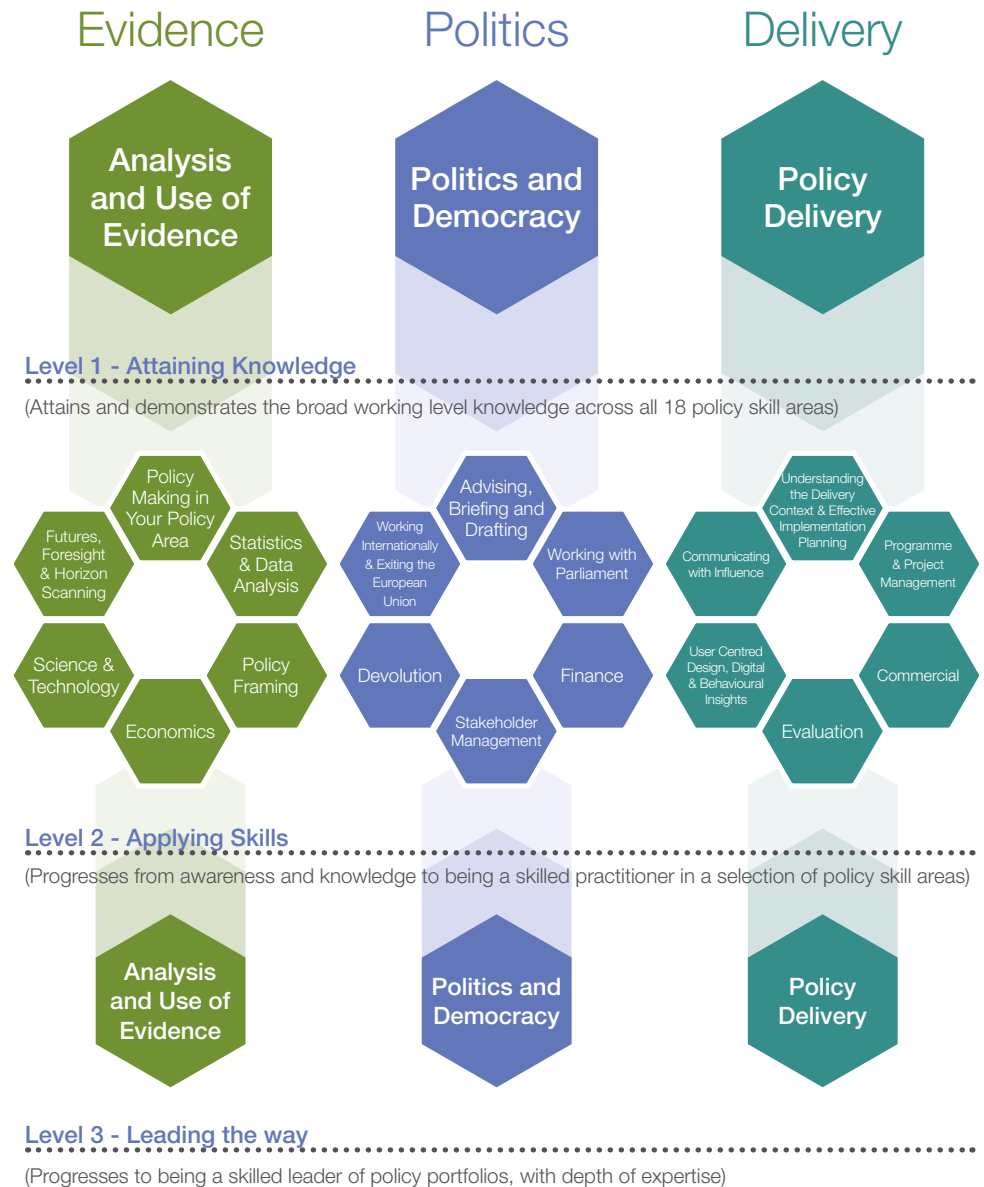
Evidence

Politics

Delivery

Analysis and Use of Evidence

Politics and Democracy

Policy Delivery

Level 1 - Attaining Knowledge

(Attains and demonstrates the broad working level knowledge across all 18 policy skill areas)

Policy Making in Your Policy Area

Futures, Foresight & Horizon Scanning

Statistics & Data Analysis

Science & Technology

Policy Framing

Economics

Advising, Briefing and Drafting

Working Internationally & Exiting the European Union

Working with Parliament

Devolution

Finance

Stakeholder Management

Understanding the Delivery Context & Effective Implementation Planning

Communicating with Influence

Programme & Project Management

User Centred Design, Digital & Behavioural Insights

Commercial

Evaluation

Level 2 - Applying Skills

(Progresses from awareness and knowledge to being a skilled practitioner in a selection of policy skill areas)

Analysis and Use of Evidence

Politics and Democracy

Policy Delivery

Level 3 - Leading the way

(Progresses to being a skilled leader of policy portfolios, with depth of expertise)